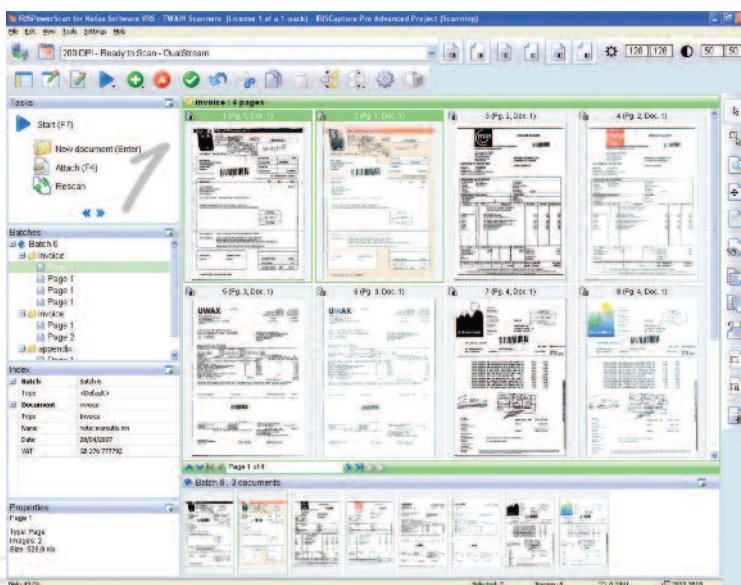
IRISPowerScan for Kofax Software VRS - TWAIN Scanners (License 1 of 1-pack) - IRISCapture Pro Advanced Project (Scanning)

File Edit View Tools Settings Help

200 DPI - Ready to Scan - DualStream

120 120 50 50

Tasks

Start (F7)

New document (Enter)

Attach (F4)

Rescan

1

Batches

Batch 6

invoice

Page 1

Page 1

Page 1

invoice

Page 1

Page 2

appendix

Index

Batch | batch

Type | <Default>

Document | invoice

Type | Invoice

Name | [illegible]

Date | 28/04/2007

VAT | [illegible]

Properties

Page 1

Type: Page

Images: 2

Size: 528,8 Kb

invoice : 4 pages

1 (Pg. 1, Doc. 1)

2 (Pg. 1, Doc. 1)

3 (Pg. 2, Doc. 1)

4 (Pg. 2, Doc. 1)

5 (Pg. 3, Doc. 1)

6 (Pg. 3, Doc. 1)

7 (Pg. 4, Doc. 1)

8 (Pg. 4, Doc. 1)

UWAX

UWAX

Page 1 of 4

Batch 6 : 3 documents